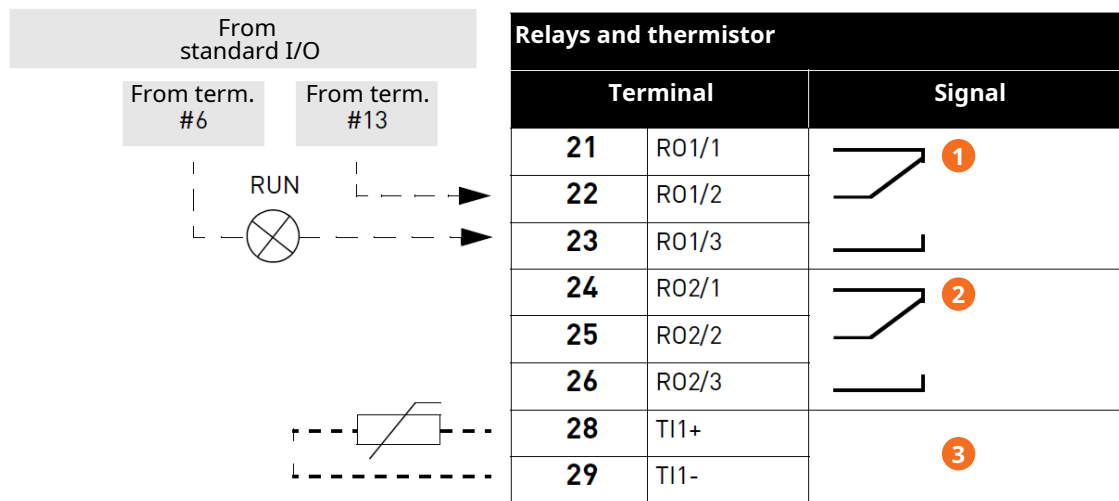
From standard I/O

From term. #6

From term. #13

RUN

Relays and thermistor

| Terminal | | Signal |
|---|---|---|
| 21 | RO1/1 | 1 |
| 22 | RO1/2 | |
| 23 | RO1/3 | |
| 24 | RO2/1 | 2 |
| 25 | RO2/2 | |
| 26 | RO2/3 | |
| 28 | TI1+ | 3 |
| 29 | TI1- | |